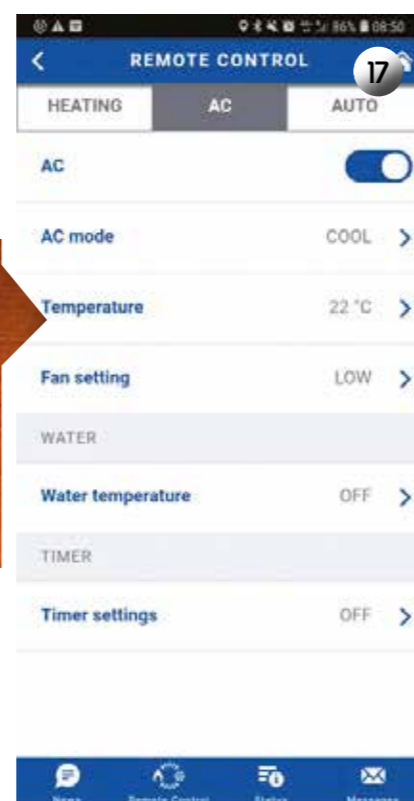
86% 08:50

REMOTE CONTROL

17

HEATING

AC

AUTO

AC

AC mode

COOL

Temperature

22 °C

Fan setting

LOW

WATER

Water temperature

OFF

TIMER

Timer settings

OFF

News

Remote Control

Status

Messages